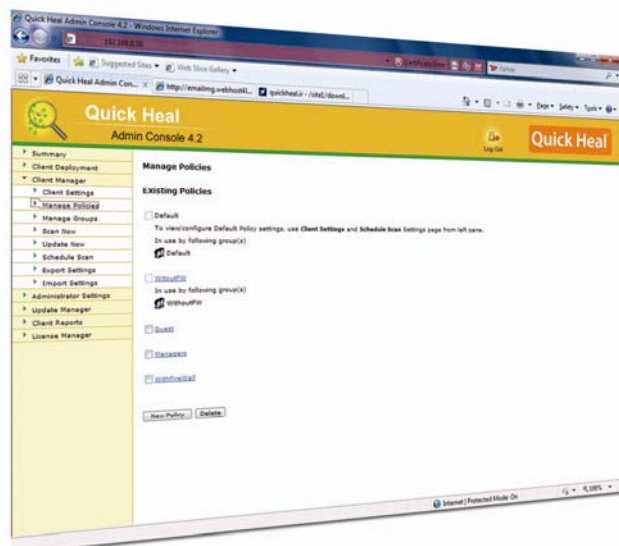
Quick Heal Admin Console 4.2 - Windows Internet Explorer

192.168.0.10

Favorites | Suggested Sites ▾ | Web Slice Gallery ▾

Certificate Error

Quick Heal Admin Con... | http://emailmg.webhost4l... | quickheal.ir - /site1/downl...

Page ▾ Safety ▾ Tools ▾

Quick Heal
Admin Console 4.2

Log Out

Quick Heal

Summary
Client Deployment
Client Manager
Client Settings
Manage Policies
Manage Groups
Scan Now
Update Now
Schedule Scan
Export Settings
Import Settings
Administrator Settings
Update Manager
Client Reports
License Manager

Manage Policies

Existing Policies

Default

To view/configure Default Policy settings, use Client Settings and Schedule Scan Settings page from left pane.

In use by following group(s)

Default

WithoutFW

In use by following group(s)

WithoutFW

Guest

Managers

WithFireWall

New Policy | Delete

Internet | Protected Mode: On

100%